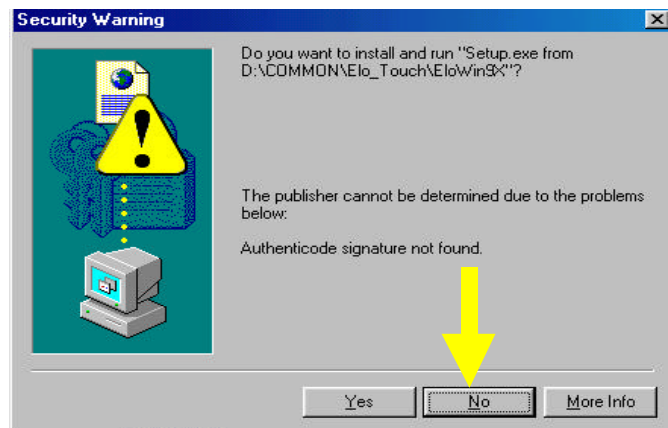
Security Warning

Do you want to install and run "Setup.exe from D:\COMMON\Elo_Touch\EloWin9X"?

The publisher cannot be determined due to the problems below:

Authenticode signature not found.

Yes No More Info